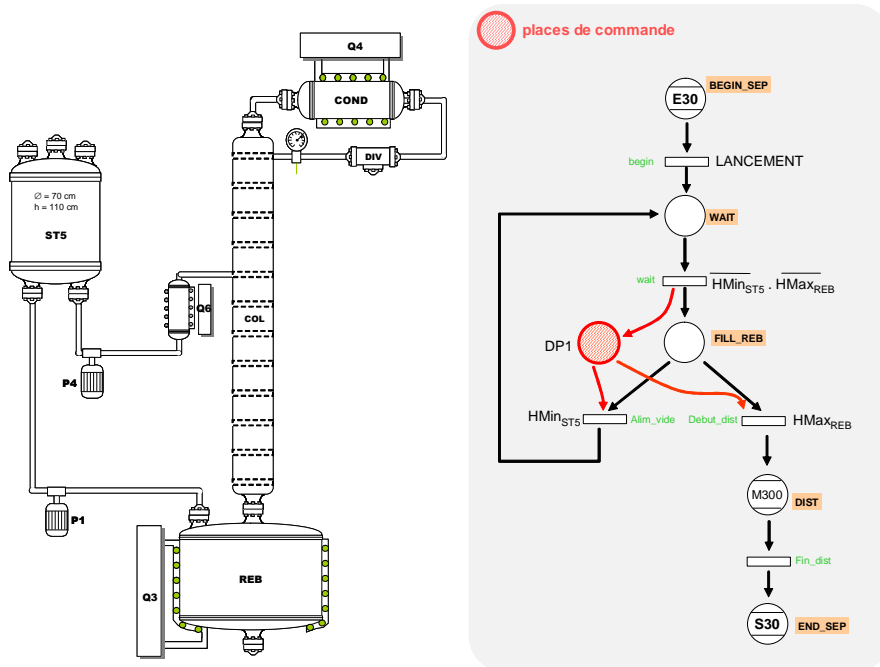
Q4

COND

DIV

∅ = 70 cm
h = 110 cm

ST5

Q6

COL

P4

P1

Q3

REB

places de commande

E30 BEGIN_SEP

begin LANCEMENT

WAIT

wait $\overline{HMin_{ST5}} . \overline{HMax_{REB}}$

DP1

FILL_REB

$HMin_{ST5}$ Alim_vide

Debut_dist $HMax_{REB}$

M300 DIST

Fin_dist

S30 END_SEP